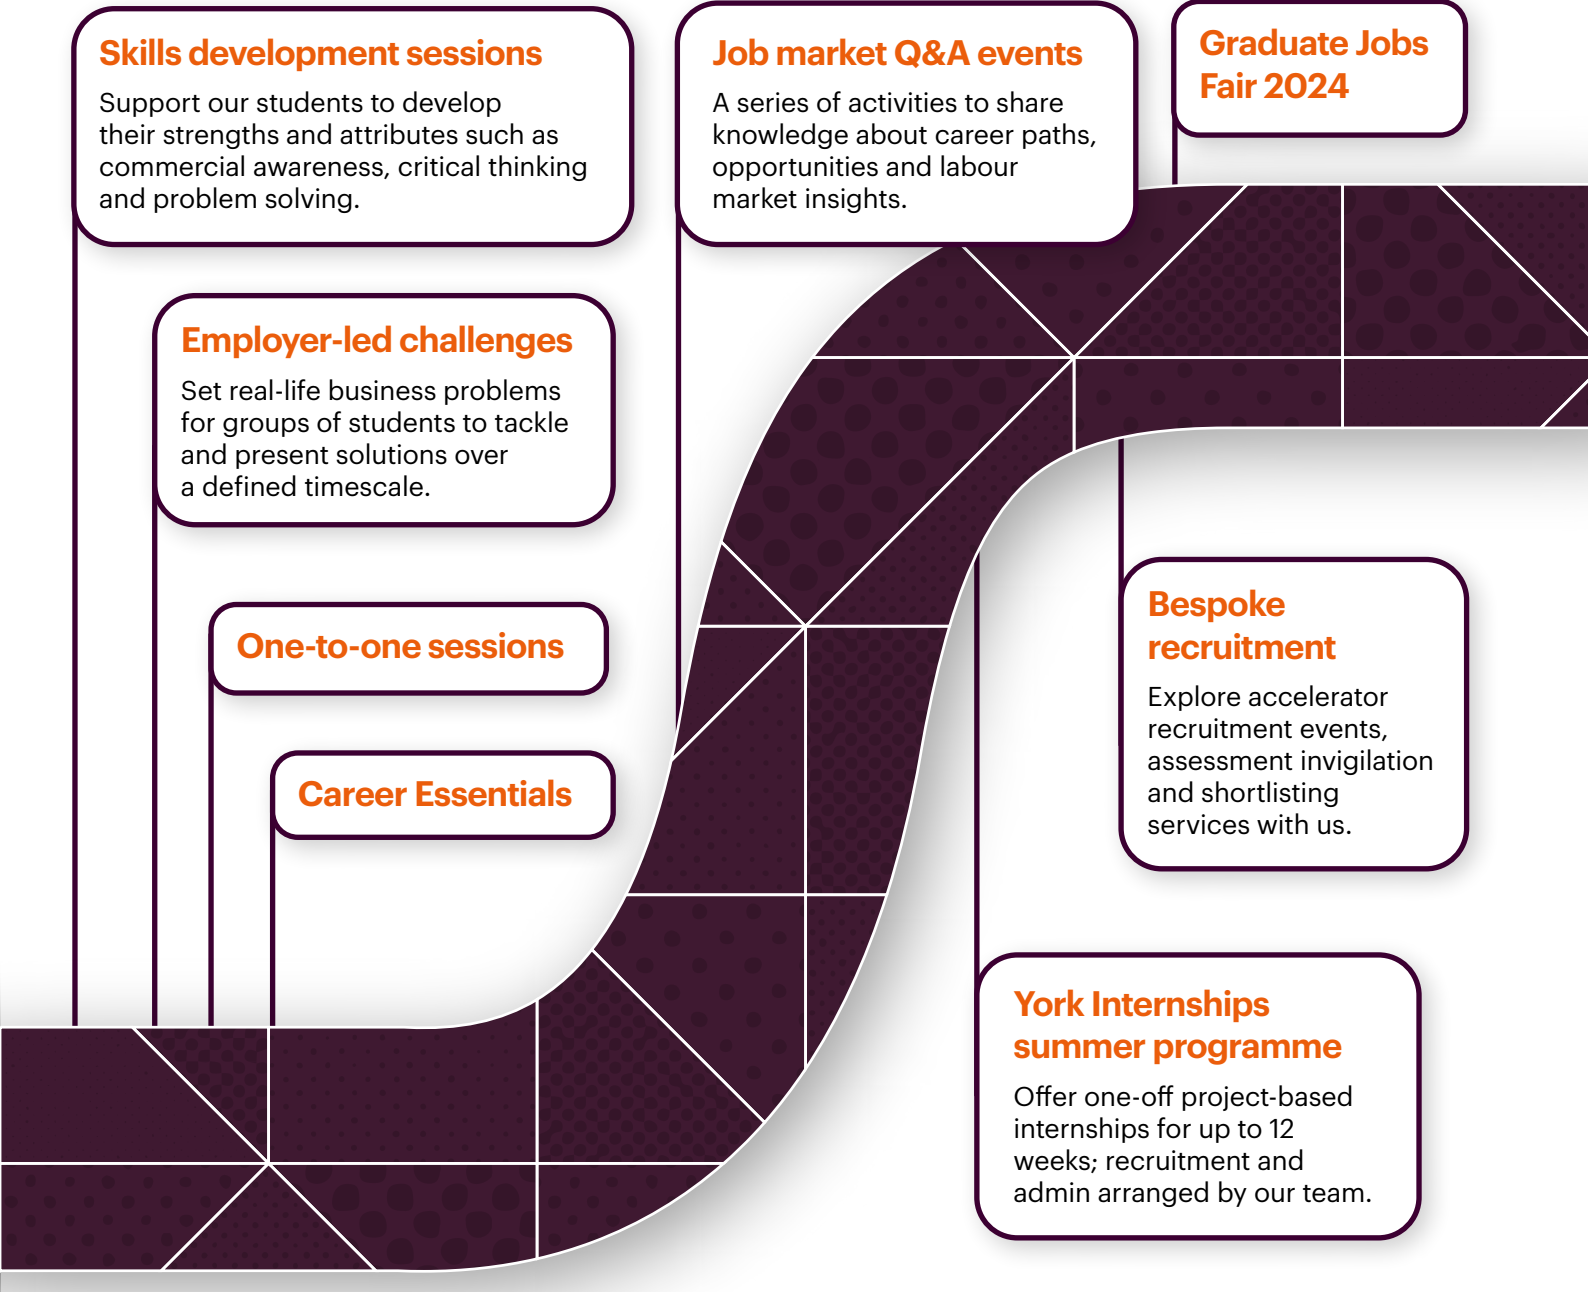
Skills development sessions

Support our students to develop their strengths and attributes such as commercial awareness, critical thinking and problem solving.

Job market Q&A events

A series of activities to share knowledge about career paths, opportunities and labour market insights.

Graduate Jobs Fair 2024

Employer-led challenges

Set real-life business problems for groups of students to tackle and present solutions over a defined timescale.

One-to-one sessions

Career Essentials

Bespoke recruitment

Explore accelerator recruitment events, assessment invigilation and shortlisting services with us.

York Internships summer programme

Offer one-off project-based internships for up to 12 weeks; recruitment and admin arranged by our team.